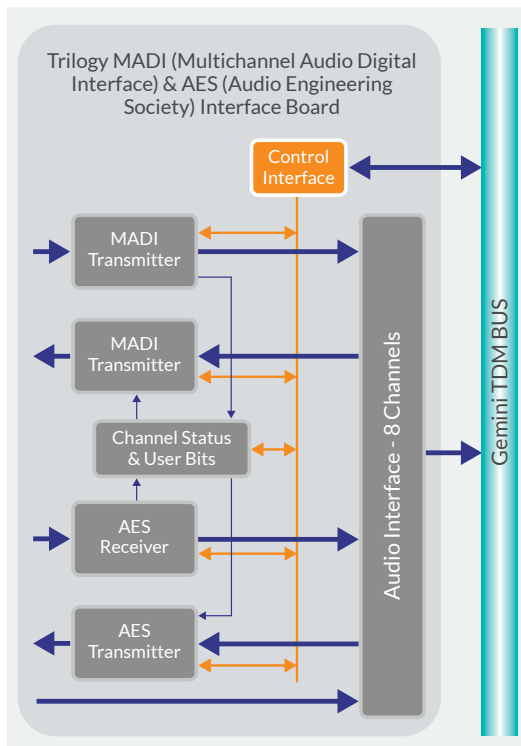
Trilogy MADI (Multichannel Audio Digital Interface) & AES (Audio Engineering Society) Interface Board

Control Interface

MADI Transmitter

MADI Transmitter

Channel Status & User Bits

AES Receiver

AES Transmitter

Audio Interface - 8 Channels

Gemini TDM BUS